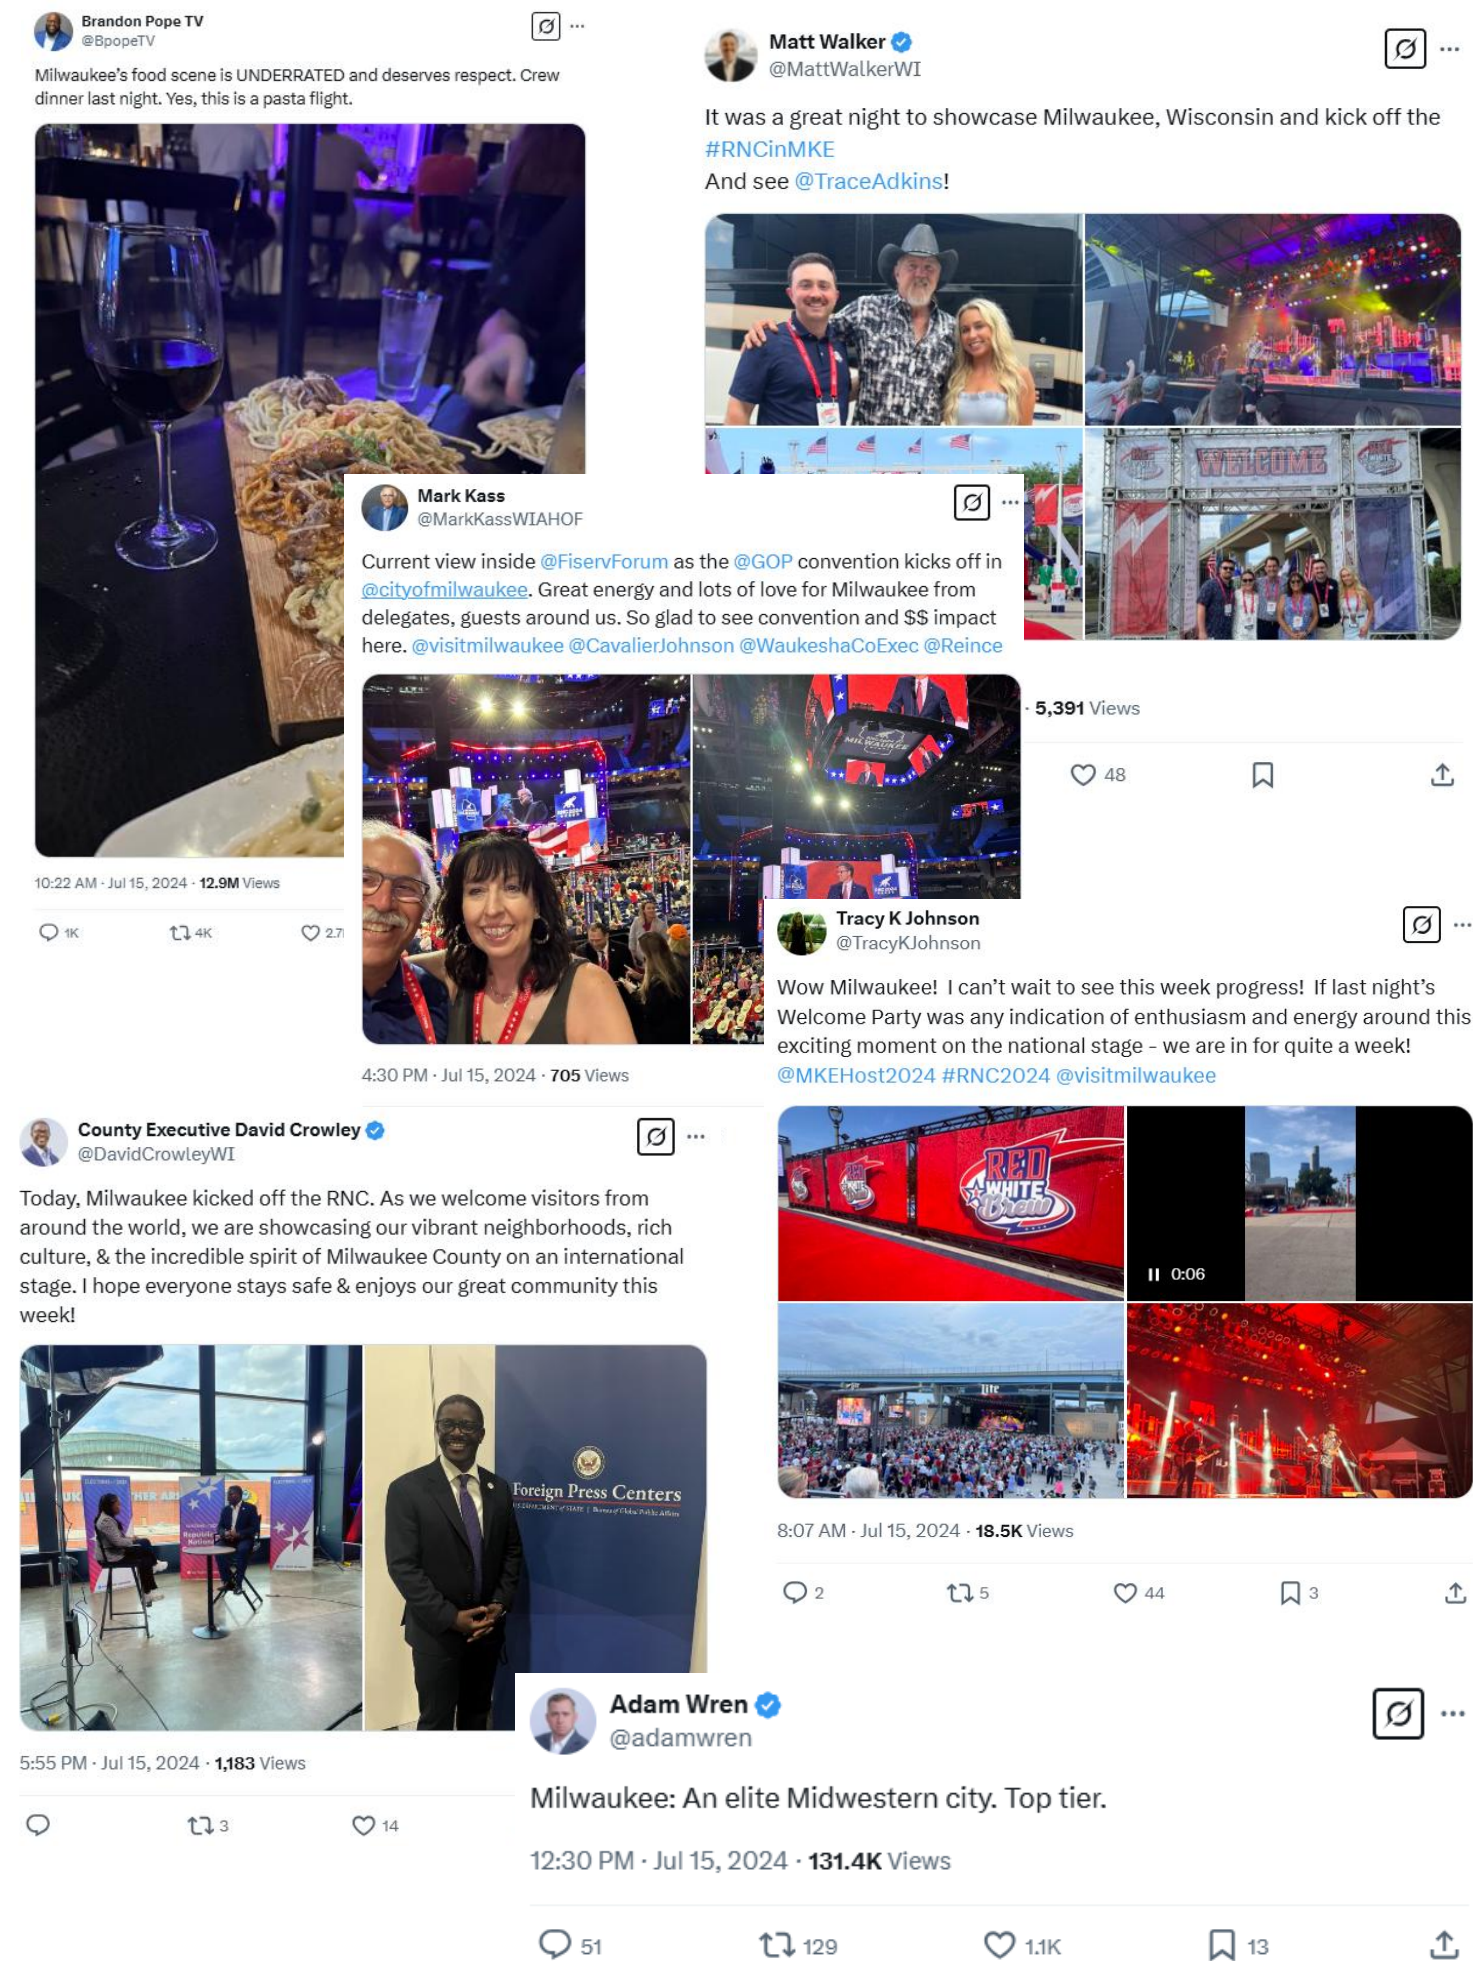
Brandon Pope TV
@BpopeTV

Milwaukee's food scene is UNDERRATED and deserves respect. Crew dinner last night. Yes, this is a pasta flight.

10:22 AM · Jul 15, 2024 · 12.9M Views

1K 4K 2.7

Matt Walker
@MattWalkerWI

It was a great night to showcase Milwaukee, Wisconsin and kick off the #RNCinMKE
And see @TraceAdkins!

WELCOME

· 5,391 Views

48

Mark Kass
@MarkKassWIAHOF

Current view inside @FiservForum as the @GOP convention kicks off in @cityofmilwaukee. Great energy and lots of love for Milwaukee from delegates, guests around us. So glad to see convention and $$ impact here. @visitmilwaukee @CavalierJohnson @WaukeshaCoExec @Reince

4:30 PM · Jul 15, 2024 · 705 Views

Tracy K Johnson
@TracyKJohnson

Wow Milwaukee! I can't wait to see this week progress! If last night's Welcome Party was any indication of enthusiasm and energy around this exciting moment on the national stage - we are in for quite a week! @MKEHost2024 #RNC2024 @visitmilwaukee

RED WHITE Brew

0:06

8:07 AM · Jul 15, 2024 · 18.5K Views

2 5 44 3

County Executive David Crowley
@DavidCrowleyWI

Today, Milwaukee kicked off the RNC. As we welcome visitors from around the world, we are showcasing our vibrant neighborhoods, rich culture, & the incredible spirit of Milwaukee County on an international stage. I hope everyone stays safe & enjoys our great community this week!

Foreign Press Centers

5:55 PM · Jul 15, 2024 · 1,183 Views

3 14

Adam Wren
@adamwren

Milwaukee: An elite Midwestern city. Top tier.

12:30 PM · Jul 15, 2024 · 131.4K Views

51 129 1.1K 13